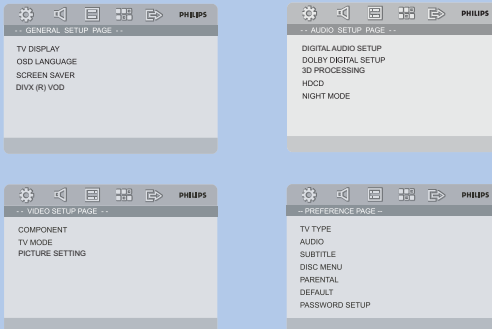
PHILIPS

-- GENERAL SETUP PAGE --

TV DISPLAY
OSD LANGUAGE
SCREEN SAVER
DIVX (R) VOD

PHILIPS

-- AUDIO SETUP PAGE --

DIGITAL AUDIO SETUP
DOLBY DIGITAL SETUP
3D PROCESSING
HDCD
NIGHT MODE

PHILIPS

-- VIDEO SETUP PAGE --

COMPONENT
TV MODE
PICTURE SETTING

PHILIPS

-- PREFERENCE PAGE --

TV TYPE
AUDIO
SUBTITLE
DISC MENU
PARENTAL
DEFAULT
PASSWORD SETUP